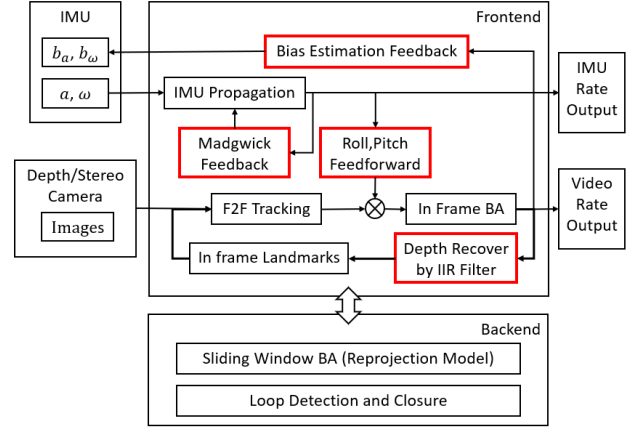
IMU

$b_a, b_\omega$

$a, \omega$

Frontend

Bias Estimation Feedback

IMU Propagation

Madgwick Feedback

Roll,Pitch Feedforward

IMU Rate Output

Depth/Stereo Camera

Images

F2F Tracking

In Frame BA

Video Rate Output

In frame Landmarks

Depth Recover by IIR Filter

Backend

Sliding Window BA (Reprojection Model)

Loop Detection and Closure